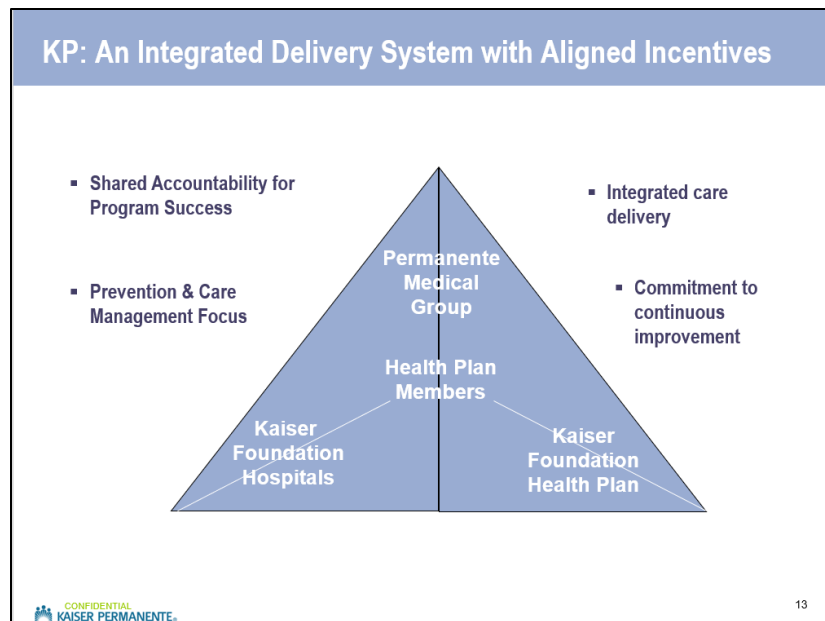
KP: An Integrated Delivery System with Aligned Incentives

▪ Shared Accountability for Program Success

▪ Prevention & Care Management Focus

▪ Integrated care delivery

▪ Commitment to continuous improvement

Permanente Medical Group

Health Plan Members

Kaiser Foundation Hospitals

Kaiser Foundation Health Plan

CONFIDENTIAL
KAISER PERMANENTE.

13